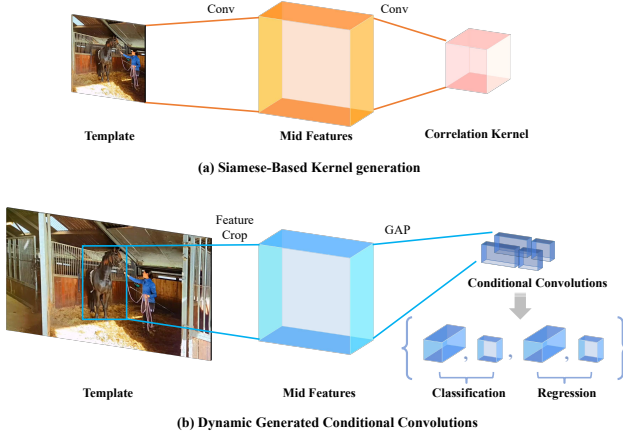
Conv

Conv

Template

Mid Features

Correlation Kernel

(a) Siamese-Based Kernel generation

Feature Crop

GAP

Conditional Convolutions

Template

Mid Features

Classification

Regression

(b) Dynamic Generated Conditional Convolutions